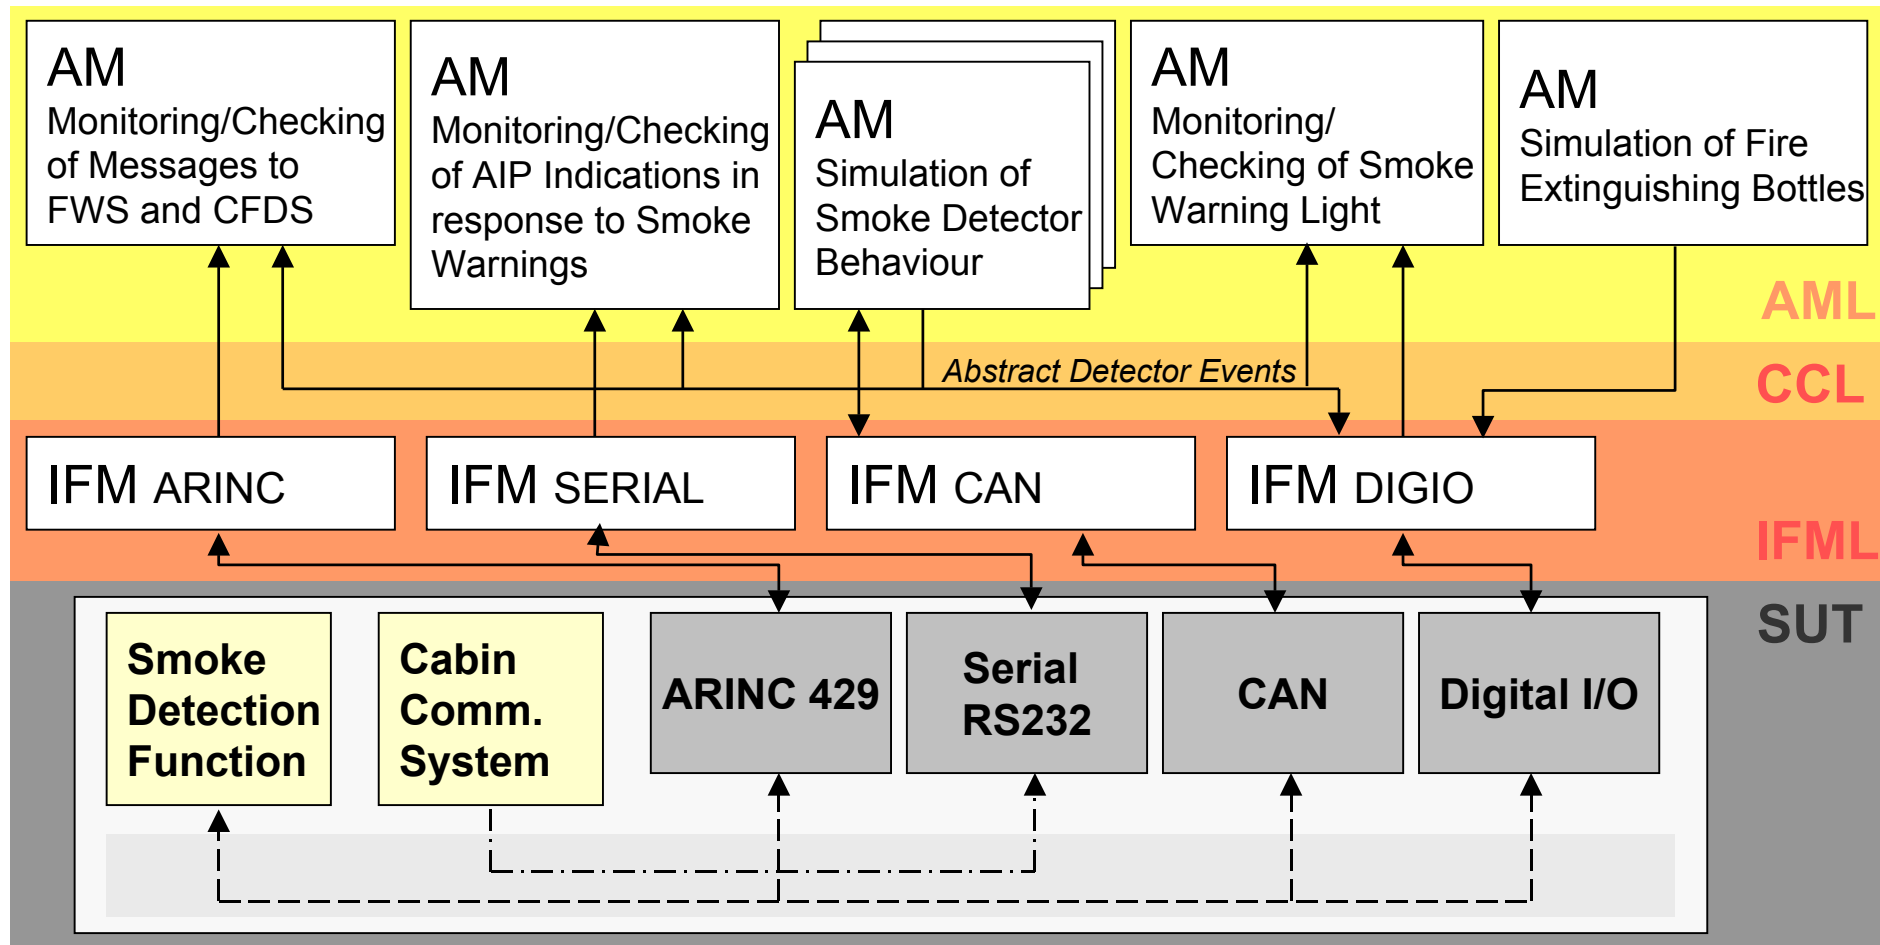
AM
Monitoring/Checking of Messages to FWS and CFDS

AM
Monitoring/Checking of AIP Indications in response to Smoke Warnings

AM
Simulation of Smoke Detector Behaviour

AM
Monitoring/ Checking of Smoke Warning Light

AM
Simulation of Fire Extinguishing Bottles

AML

Abstract Detector Events

CCL

IFM ARINC

IFM SERIAL

IFM CAN

IFM DIGIO

IFML

SUT

Smoke Detection Function

Cabin Comm. System

ARINC 429

Serial RS232

CAN

Digital I/O